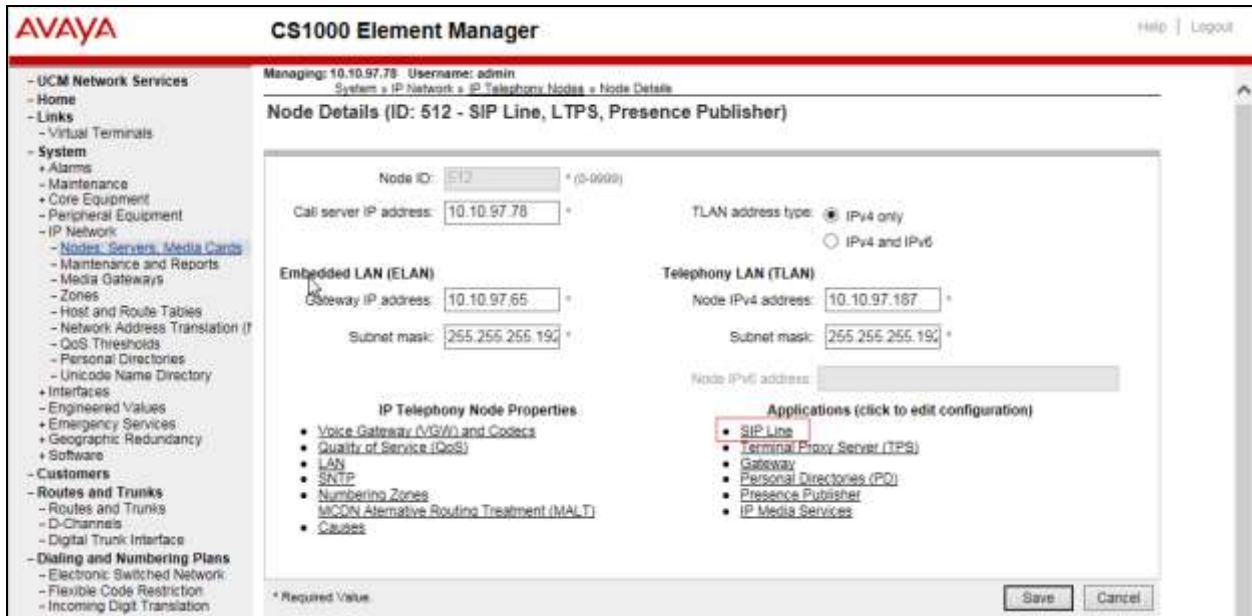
AVAYA

CS1000 Element Manager

Help | Logout

- UCM Network Services
- Home
- Links
- Virtual Terminals
- System
+ Alarms
- Maintenance
+ Core Equipment
- Peripheral Equipment
- IP Network
- Nodes: Servers, Media Cards
- Maintenance and Reports
- Media Gateways
- Zones
- Host and Route Tables
- Network Address Translation (I
- QoS Thresholds
- Personal Directories
- Unicode Name Directory
+ Interfaces
- Engineered Values
+ Emergency Services
+ Geographic Redundancy
+ Software
- Customers
- Routes and Trunks
- Routes and Trunks
- D-Channels
- Digital Trunk Interface
- Dialing and Numbering Plans
- Electronic Switched Network
- Flexible Code Restriction
- Incoming Digit Translation

Managing: 10.10.97.78 Username: admin
System » IP Network » IP Telephony Nodes » Node Details

Node Details (ID: 512 - SIP Line, LTPS, Presence Publisher)

Node ID: 512 * (0-9999)

Call server IP address: 10.10.97.78 *

TLAN address type: IPv4 only
IPv4 and IPv6

Embedded LAN (ELAN)

Gateway IP address: 10.10.97.65 *

Subnet mask: 255.255.255.192 *

Telephony LAN (TLAN)

Node IPv4 address: 10.10.97.187 *

Subnet mask: 255.255.255.192 *

Node IPv6 address:

IP Telephony Node Properties

- Voice Gateway (VGW) and Codecs
- Quality of Service (QoS)
- LAN
- SNTP
- Numbering Zones
MCDN Alternative Routing Treatment (MALT)
- Causes

Applications (click to edit configuration)

- SIP Line
- Terminal Proxy Server (TPS)
- Gateway
- Personal Directories (PD)
- Presence Publisher
- IP Media Services

* Required Value.

Save Cancel